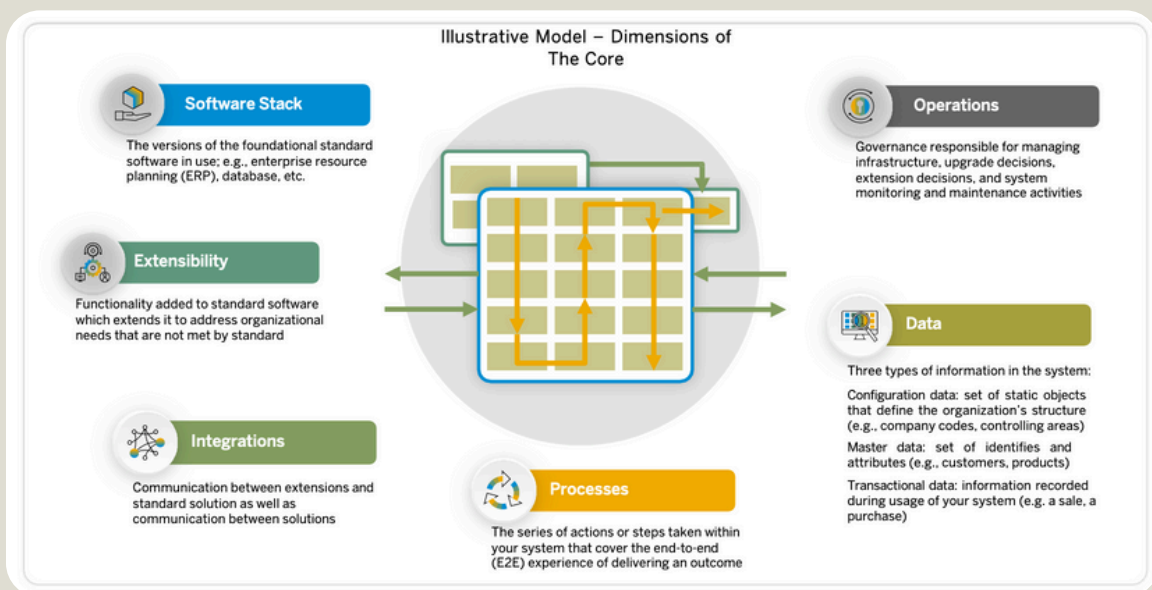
Illustrative Model – Dimensions of The Core

Software Stack

The versions of the foundational standard software in use; e.g., enterprise resource planning (ERP), database, etc.

Operations

Governance responsible for managing infrastructure, upgrade decisions, extension decisions, and system monitoring and maintenance activities

Extensibility

Functionality added to standard software which extends it to address organizational needs that are not met by standard

Data

Three types of information in the system:

Configuration data: set of static objects that define the organization's structure (e.g., company codes, controlling areas)

Master data: set of identifies and attributes (e.g., customers, products)

Transactional data: information recorded during usage of your system (e.g. a sale, a purchase)

Integrations

Communication between extensions and standard solution as well as communication between solutions

Processes

The series of actions or steps taken within your system that cover the end-to-end (E2E) experience of delivering an outcome